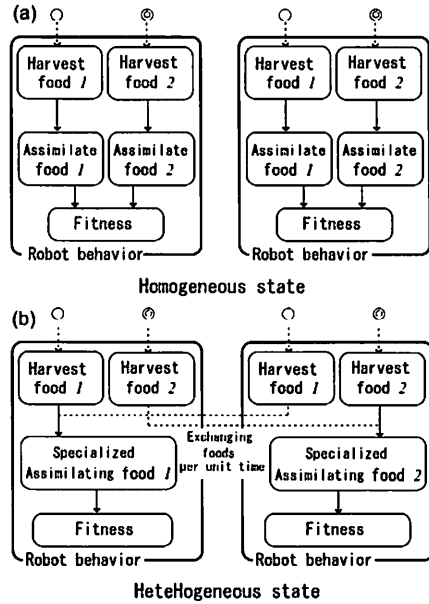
(a)

Harvest food 1

Harvest food 2

Assimilate food 1

Assimilate food 2

Fitness

Robot behavior

Harvest food 1

Harvest food 2

Assimilate food 1

Assimilate food 2

Fitness

Robot behavior

Homogeneous state

(b)

Harvest food 1

Harvest food 2

Harvest food 1

Harvest food 2

Exchanging foods per unit time

Specialized Assimilating food 1

Specialized Assimilating food 2

Fitness

Fitness

Robot behavior

Robot behavior

HeteHogeneous state